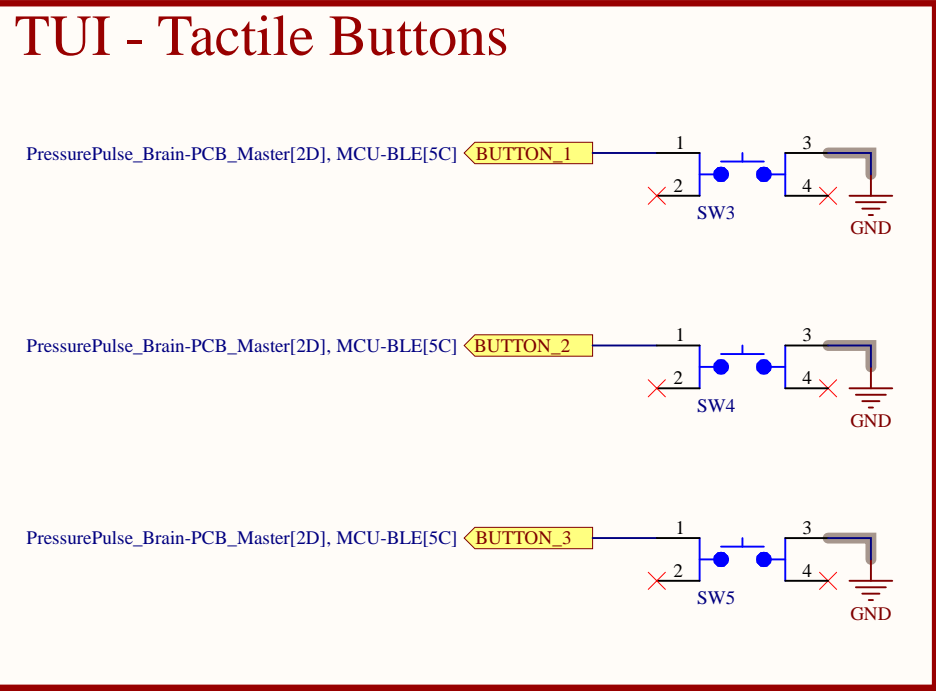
TUI - Tactile Buttons

PressurePulse_Brain-PCB_Master[2D], MCU-BLE[5C] BUTTON_1
1
2
3
4
SW3
GND

PressurePulse_Brain-PCB_Master[2D], MCU-BLE[5C] BUTTON_2
1
2
3
4
SW4
GND

PressurePulse_Brain-PCB_Master[2D], MCU-BLE[5C] BUTTON_3
1
2
3
4
SW5
GND